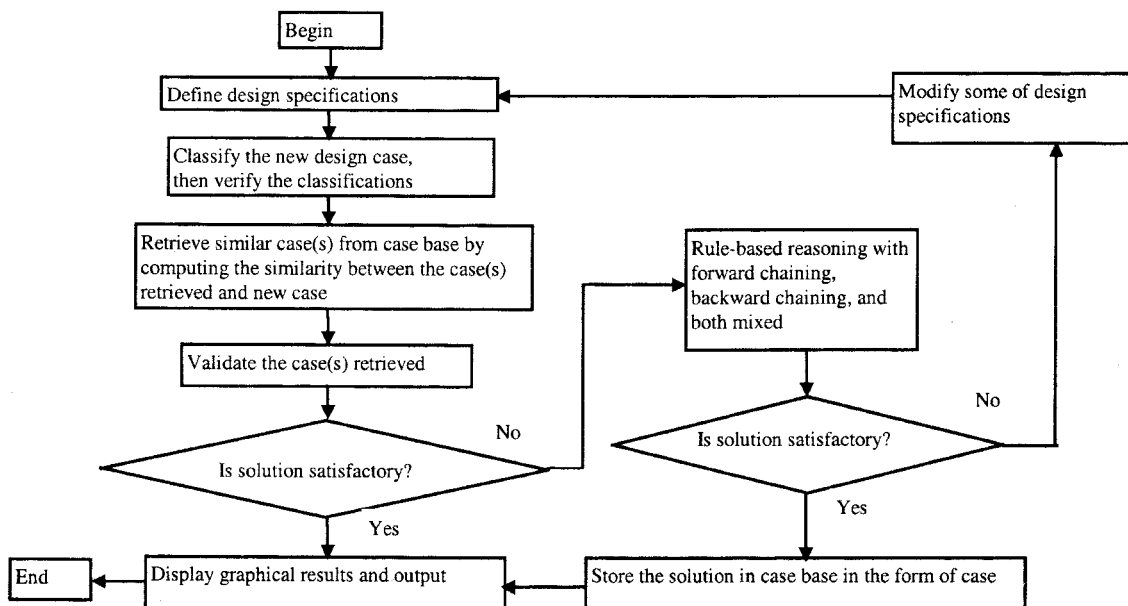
Begin

Define design specifications

Modify some of design specifications

Classify the new design case, then verify the classifications

Retrieve similar case(s) from case base by computing the similarity between the case(s) retrieved and new case

Rule-based reasoning with forward chaining, backward chaining, and both mixed

Validate the case(s) retrieved

No

No

Is solution satisfactory?

Is solution satisfactory?

Yes

Yes

End

Display graphical results and output

Store the solution in case base in the form of case